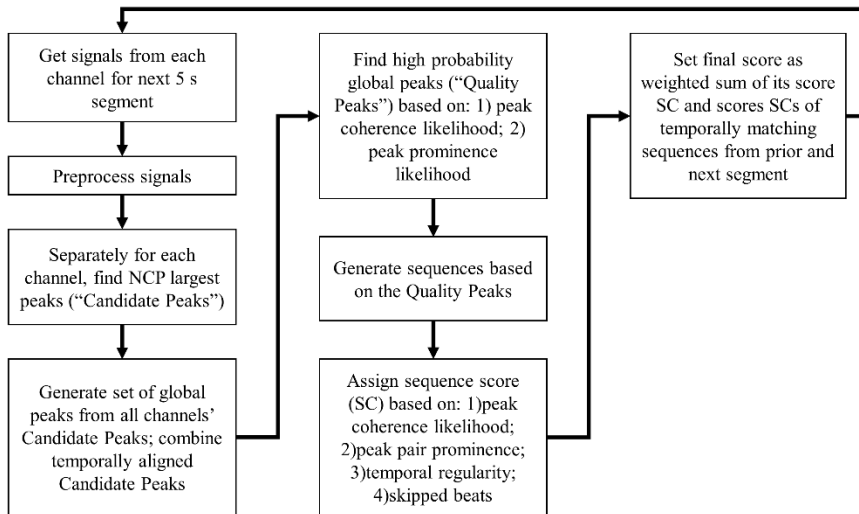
Get signals from each channel for next 5 s segment

Preprocess signals

Separately for each channel, find NCP largest peaks (“Candidate Peaks”)

Generate set of global peaks from all channels' Candidate Peaks; combine temporally aligned Candidate Peaks

Find high probability global peaks (“Quality Peaks”) based on: 1) peak coherence likelihood; 2) peak prominence likelihood

Generate sequences based on the Quality Peaks

Assign sequence score (SC) based on: 1)peak coherence likelihood; 2)peak pair prominence; 3)temporal regularity; 4)skipped beats

Set final score as weighted sum of its score SC and scores SCs of temporally matching sequences from prior and next segment